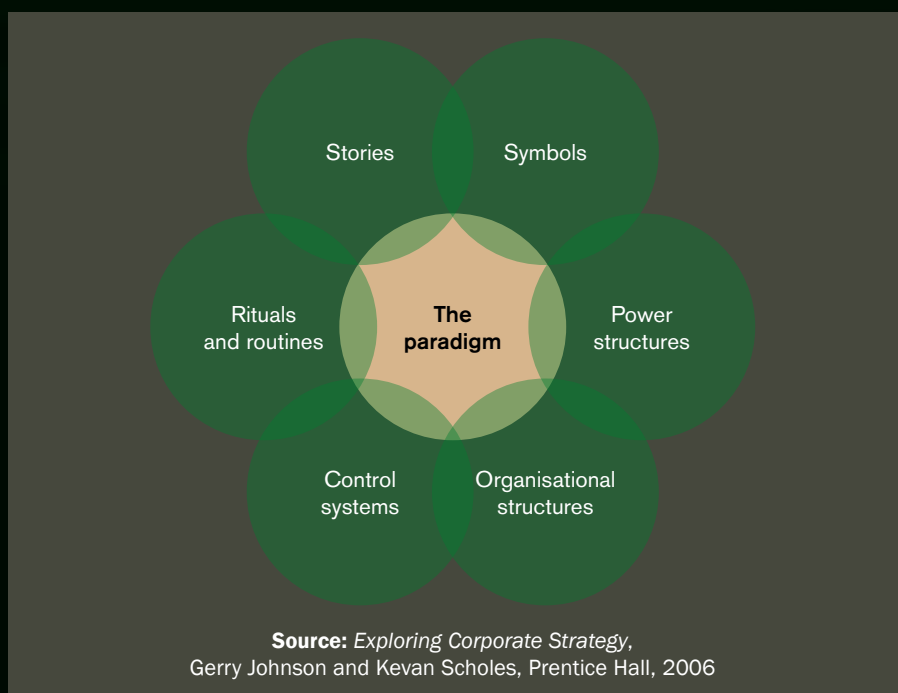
Stories

Symbols

Rituals and routines

The paradigm

Power structures

Control systems

Organisational structures

**Source:** *Exploring Corporate Strategy*, Gerry Johnson and Kevan Scholes, Prentice Hall, 2006